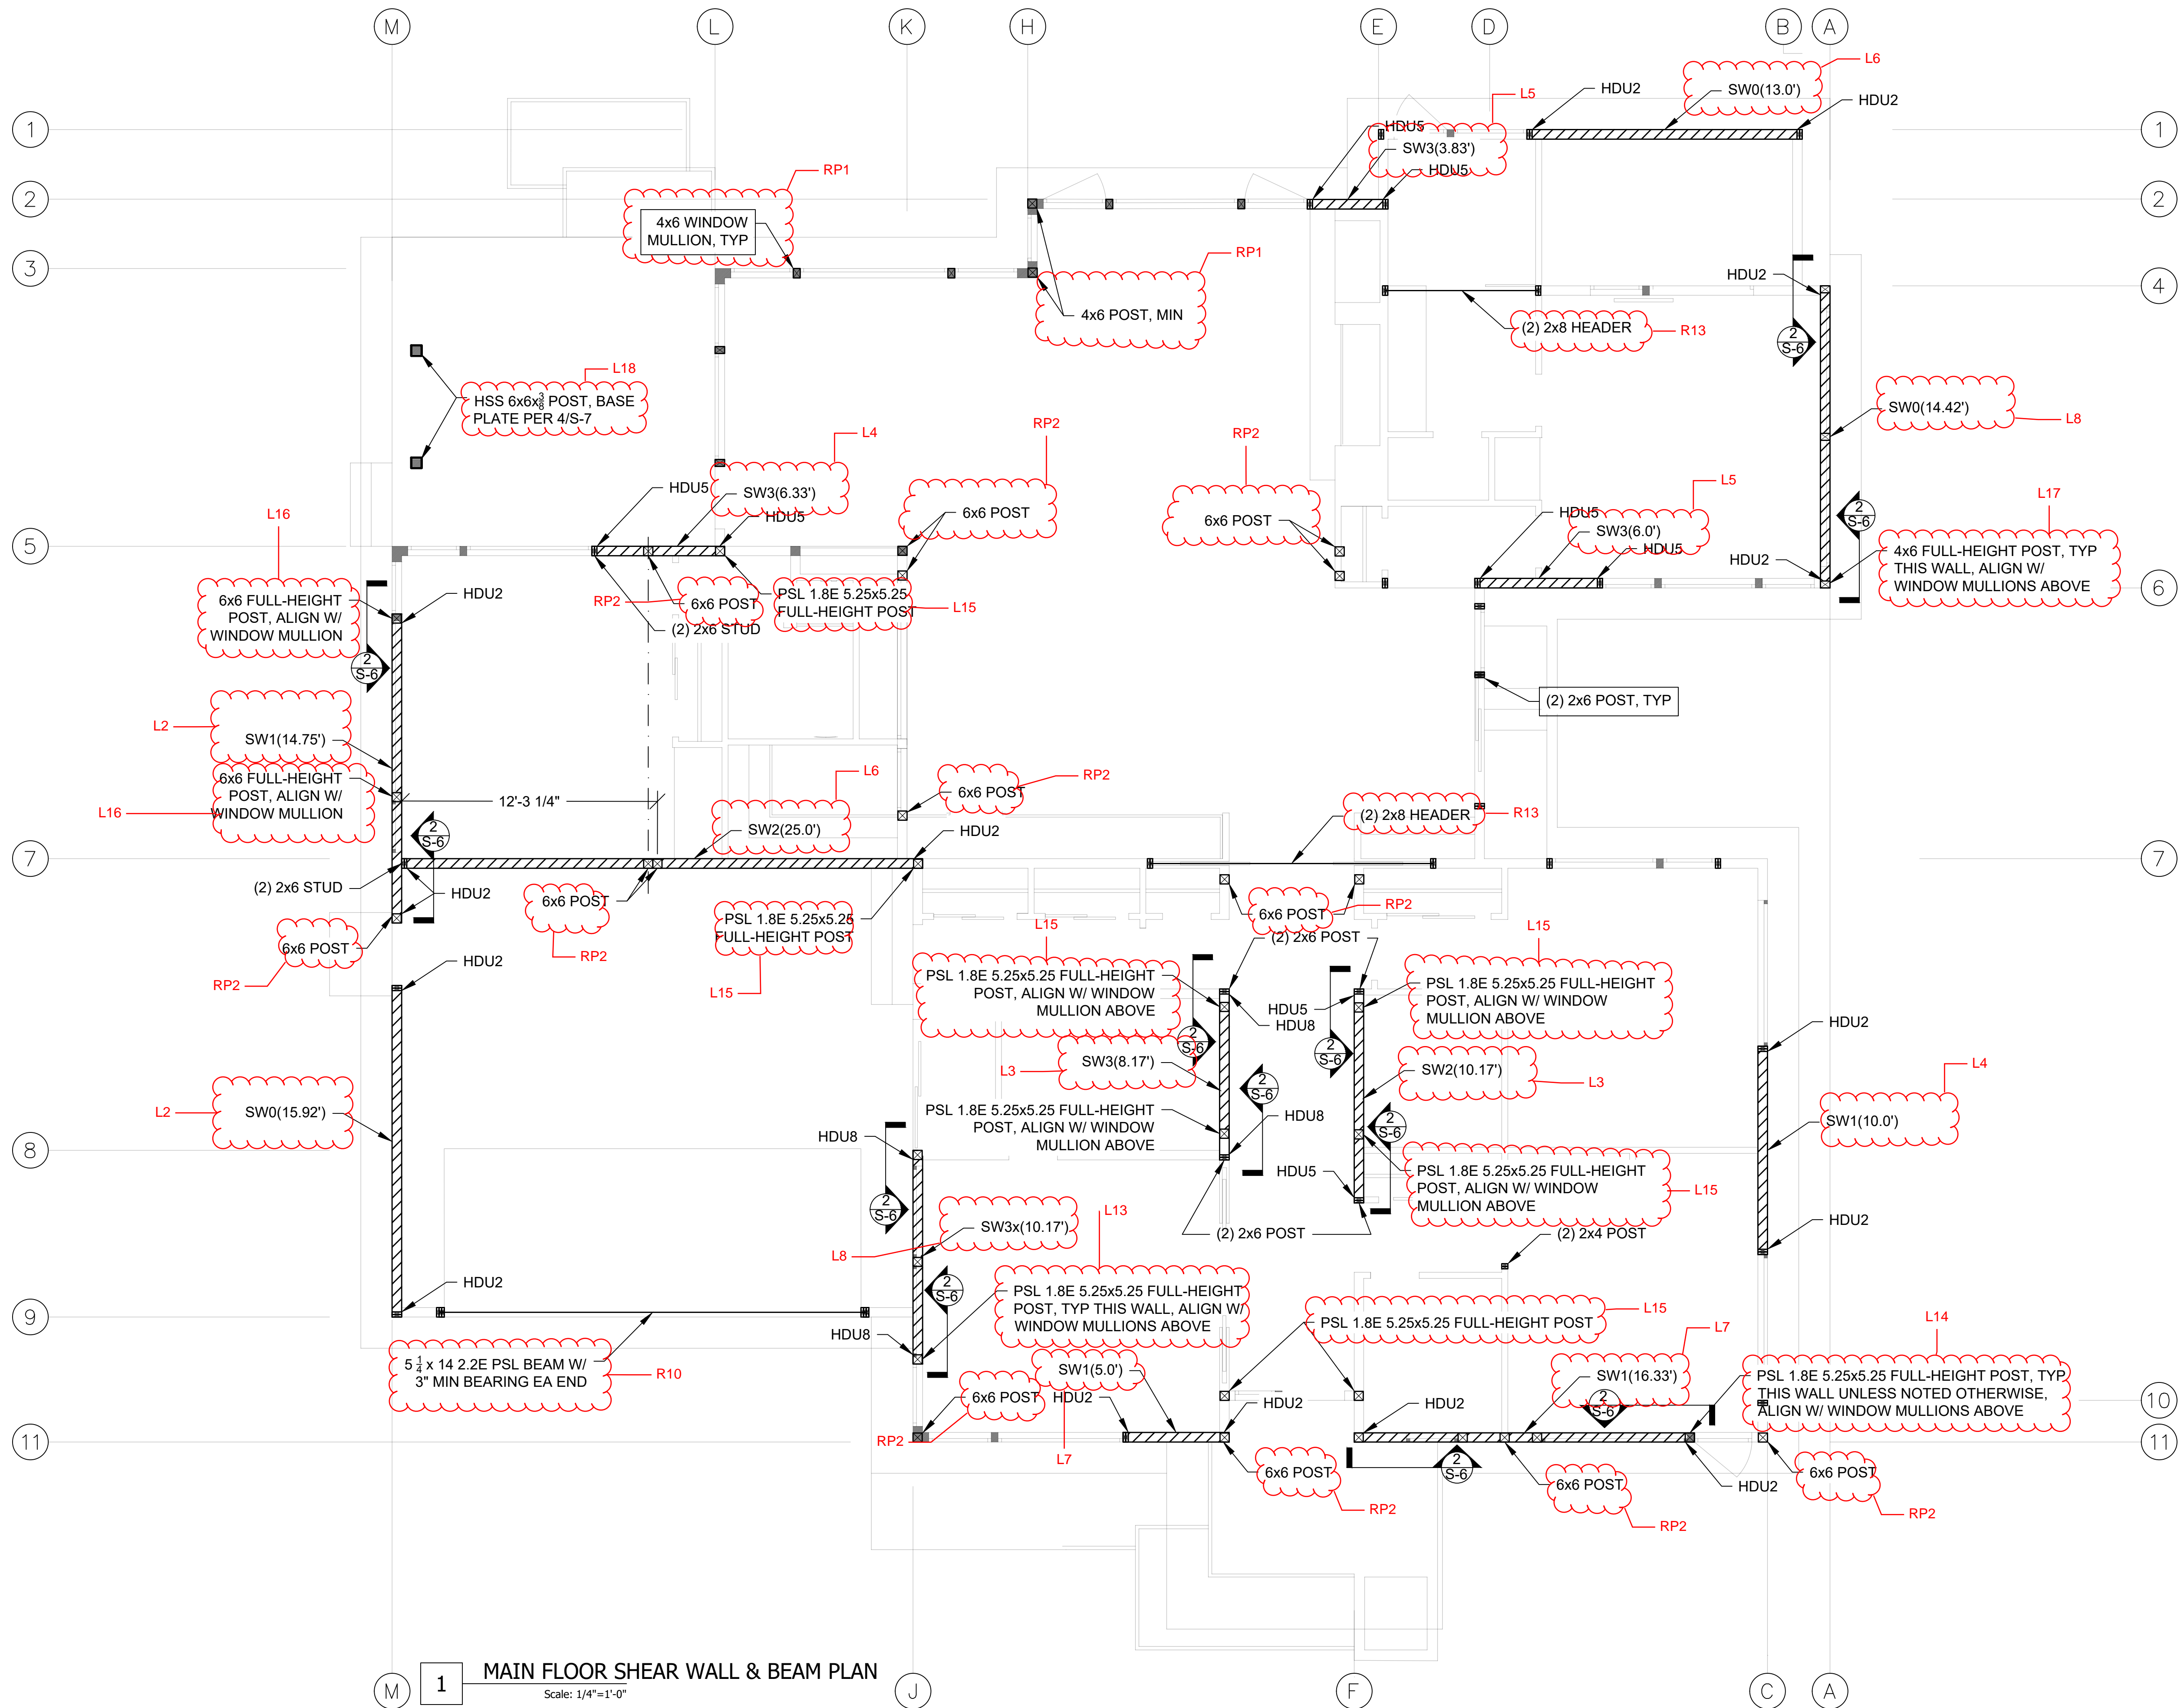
M L K H E D B A

1 2 3 4 5 6 7 8 9 10 11

L6
HDU2
SW0(13.0')
HDU2
L5
HDU5
SW3(3.83')
HDU5

RP1
4x6 WINDOW MULLION, TYP

RP1
4x6 POST, MIN

HDU2
(2) 2x8 HEADER
R13
2 S-6

L18
HSS 6x6x$\frac{3}{8}$ POST, BASE PLATE PER 4/S-7

SW0(14.42')
L8

L4
HDU5
SW3(6.33')
HDU5

RP2
6x6 POST

RP2
6x6 POST

L5
HDU5
SW3(6.0')
HDU5
HDU2
2 S-6

L17
4x6 FULL-HEIGHT POST, TYP THIS WALL, ALIGN W/ WINDOW MULLIONS ABOVE

L16
6x6 FULL-HEIGHT POST, ALIGN W/ WINDOW MULLION
HDU2
RP2
6x6 POST
(2) 2x6 STUD
PSL 1.8E 5.25x5.25 FULL-HEIGHT POST
L15
2 S-6

(2) 2x6 POST, TYP

L2
SW1(14.75')
6x6 FULL-HEIGHT POST, ALIGN W/ WINDOW MULLION
L16
12'-3 1/4"
L6
6x6 POST
RP2
SW2(25.0')
HDU2
(2) 2x8 HEADER
R13
2 S-6

(2) 2x6 STUD
HDU2
6x6 POST
PSL 1.8E 5.25x5.25 FULL-HEIGHT POST
6x6 POST
RP2
(2) 2x6 POST
6x6 POST
RP2
RP2
L15
L15

HDU2
L15
PSL 1.8E 5.25x5.25 FULL-HEIGHT POST, ALIGN W/ WINDOW MULLION ABOVE
HDU5
HDU8
PSL 1.8E 5.25x5.25 FULL-HEIGHT POST, ALIGN W/ WINDOW MULLION ABOVE
HDU2
2 S-6
L3
SW3(8.17')
2 S-6
2 S-6
SW2(10.17')
L3
L4
SW1(10.0')
L2
SW0(15.92')
PSL 1.8E 5.25x5.25 FULL-HEIGHT POST, ALIGN W/ WINDOW MULLION ABOVE
HDU8
HDU8
2 S-6
HDU5
PSL 1.8E 5.25x5.25 FULL-HEIGHT POST, ALIGN W/ WINDOW MULLION ABOVE
L15
2 S-6
SW3x(10.17')
L13
L8
(2) 2x6 POST
(2) 2x4 POST
HDU2
HDU2
2 S-6
PSL 1.8E 5.25x5.25 FULL-HEIGHT POST, TYP THIS WALL, ALIGN W/ WINDOW MULLIONS ABOVE
PSL 1.8E 5.25x5.25 FULL-HEIGHT POST
L15
L7
L14
HDU8
5 $\frac{1}{4}$ x 14 2.2E PSL BEAM W/ 3" MIN BEARING EA END
R10
SW1(5.0')
6x6 POST
HDU2
HDU2
HDU2
SW1(16.33')
2 S-6
PSL 1.8E 5.25x5.25 FULL-HEIGHT POST, TYP THIS WALL UNLESS NOTED OTHERWISE, ALIGN W/ WINDOW MULLIONS ABOVE
RP2
L7
6x6 POST
RP2
2 S-6
6x6 POST
RP2
HDU2
6x6 POST
RP2

1 MAIN FLOOR SHEAR WALL & BEAM PLAN
Scale: 1/4"=1'-0"

M J F C A